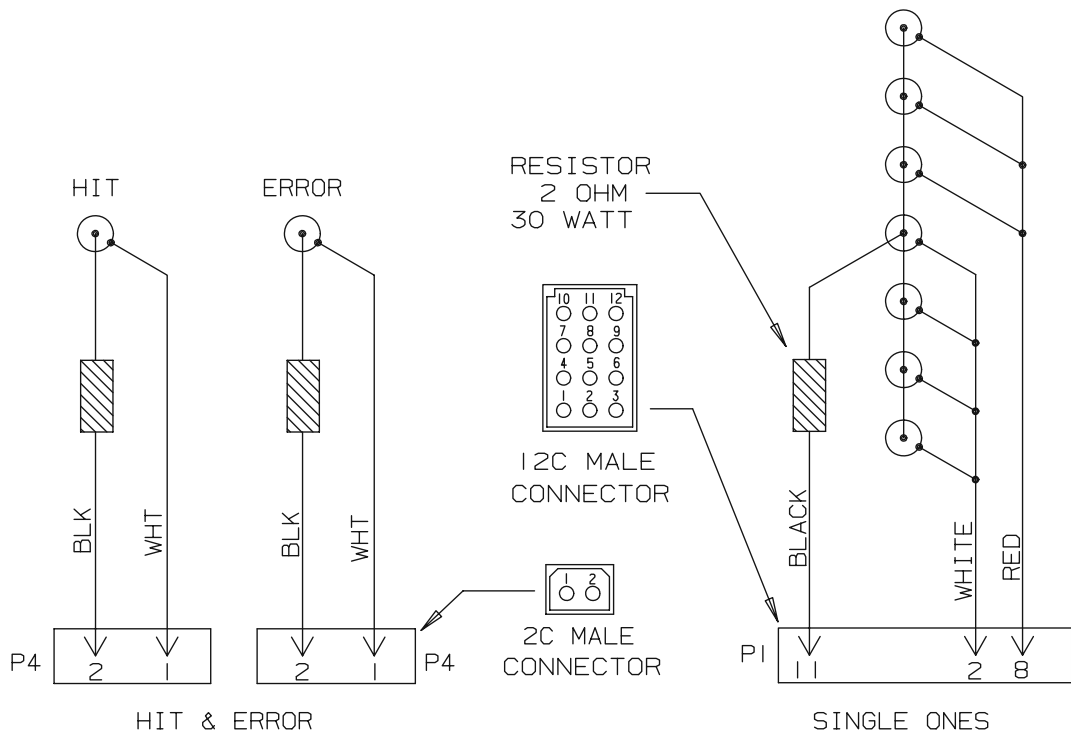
HIT

ERROR

RESISTOR
2 OHM
30 WATT

10 11 12
7 8 9
4 5 6
1 2 3

12C MALE
CONNECTOR

BLK

WHT

BLK

WHT

BLACK

WHITE

RED

1 2

2C MALE
CONNECTOR

P4

2

1

2

1

P4

P1

11

2

8

HIT & ERROR

SINGLE ONES